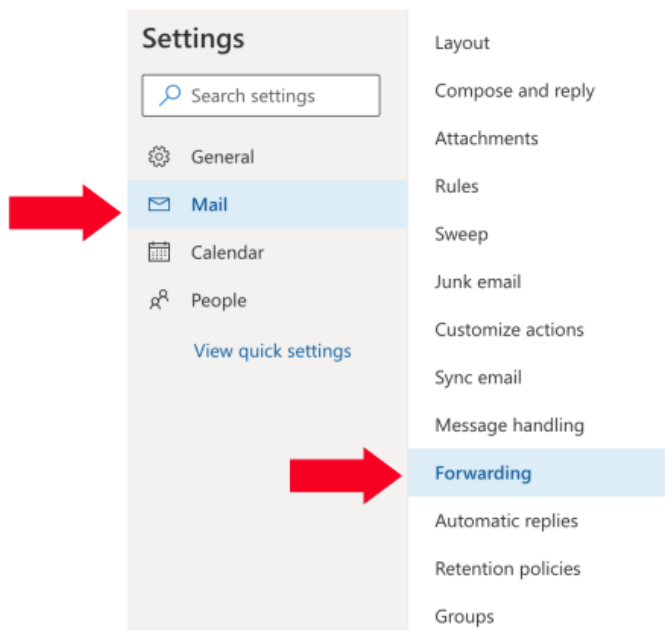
Settings

Search settings

General

Mail

Calendar

People

View quick settings

Layout

Compose and reply

Attachments

Rules

Sweep

Junk email

Customize actions

Sync email

Message handling

Forwarding

Automatic replies

Retention policies

Groups